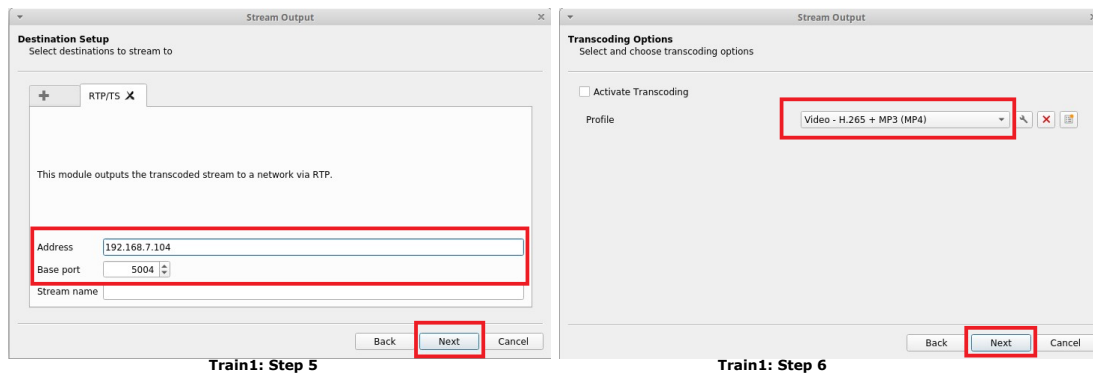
Stream Output

Destination Setup
Select destinations to stream to

+ RTP/TS

This module outputs the transcoded stream to a network via RTP.

Address 192.168.7.104
Base port 5004
Stream name

Back Next Cancel

Train1: Step 5

Stream Output

Transcoding Options
Select and choose transcoding options

Activate Transcoding

Profile Video - H.265 + MP3 (MP4)

Back Next Cancel

Train1: Step 6